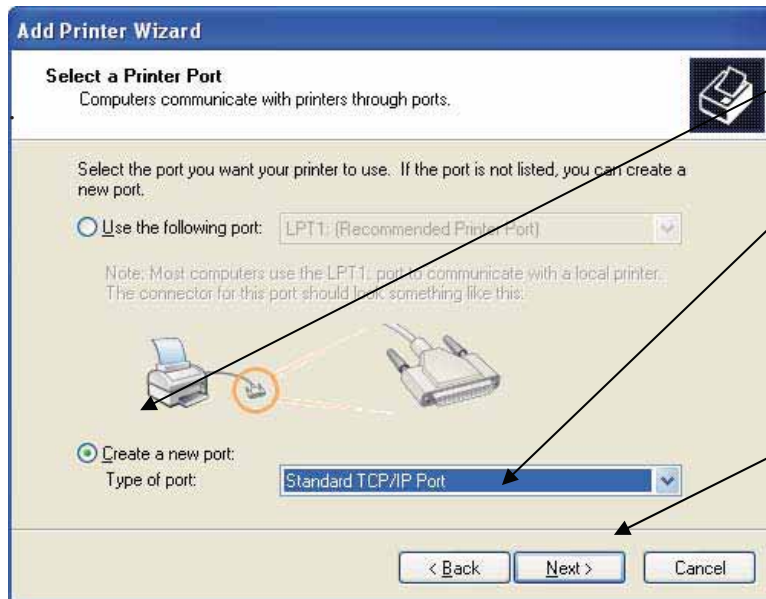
Add Printer Wizard

Select a Printer Port
Computers communicate with printers through ports.

Select the port you want your printer to use. If the port is not listed, you can create a new port.

Use the following port: LPT1: (Recommended Printer Port)

Note: Most computers use the LPT1: port to communicate with a local printer. The connector for this port should look something like this:

Create a new port:
Type of port: Standard TCP/IP Port

< Back Next > Cancel